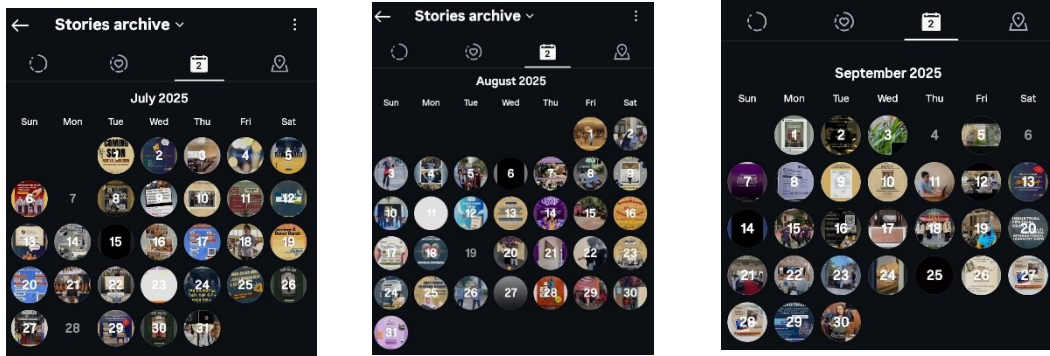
Stories archive
2
July 2025
Sun Mon Tue Wed Thu Fri Sat
COMING SOON 2 3 4 5
6 7 8 9 10 11 12
13 14 15 16 17 18 19
20 21 22 23 24 25 26
27 28 29 30 31

Stories archive
2
August 2025
Sun Mon Tue Wed Thu Fri Sat
1 2
3 4 5 6 7 8 9
10 11 12 13 14 15 16
17 18 19 20 21 22 23
24 25 26 27 28 29 30
31

2
September 2025
Sun Mon Tue Wed Thu Fri Sat
1 2 3 4 5 6
7 8 9 10 11 12 13
14 15 16 17 18 19 20
21 22 23 24 25 26 27
28 29 30